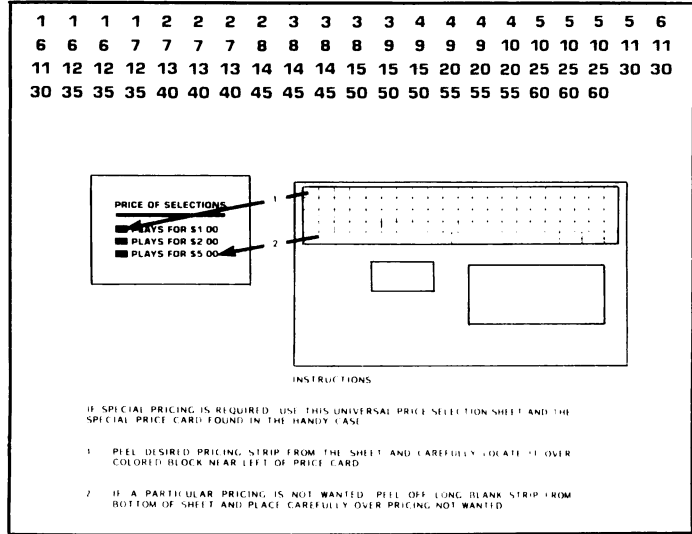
1 1 1 1 2 2 2 2 3 3 3 3 4 4 4 4 5 5 5 5 6 6 6 6 7 7 7 7 8 8 8 8 9 9 9 9 10 10 10 10 11 11 11 12 12 12 13 13 13 14 14 14 15 15 15 20 20 20 25 25 25 30 30 30 35 35 35 40 40 40 45 45 45 50 50 50 55 55 55 60 60 60

PRICE OF SELECTIONS

PLAYS FOR $1 00
PLAYS FOR $2 00
PLAYS FOR $5 00

1

2

INSTRUCTIONS

IF SPECIAL PRICING IS REQUIRED USE THIS UNIVERSAL PRICE SELECTION SHEET AND THE SPECIAL PRICE CARD FOUND IN THE HANDY CASE

1 PEEL DESIRED PRICING STRIP FROM THE SHEET AND CAREFULLY LOCATE IT OVER COLORED BLOCK NEAR LEFT OF PRICE CARD

2 IF A PARTICULAR PRICING IS NOT WANTED PEEL OFF LONG BLANK STRIP FROM BOTTOM OF SHEET AND PLACE CAREFULLY OVER PRICING NOT WANTED